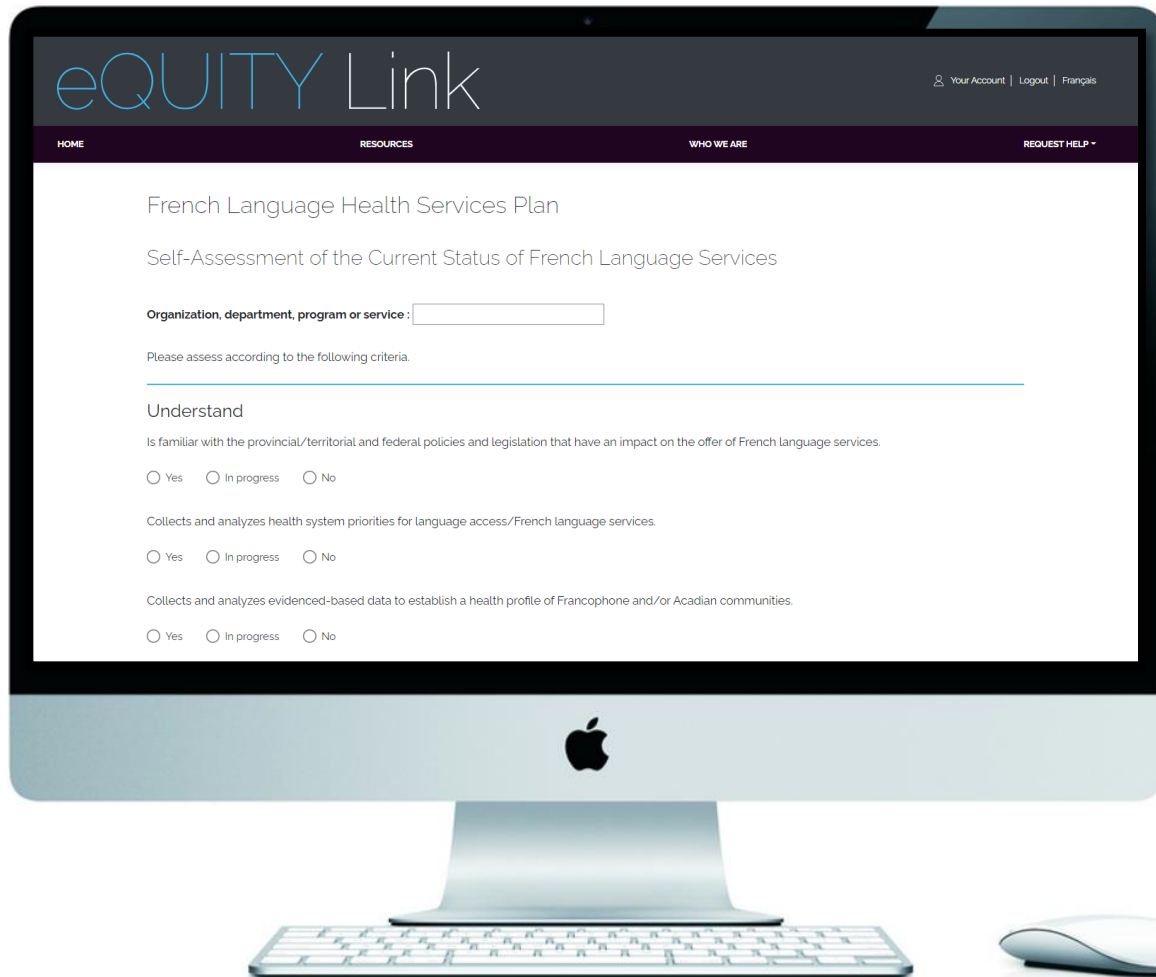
eQUITY Link

Your Account | Logout | Français

HOME RESOURCES WHO WE ARE REQUEST HELP

French Language Health Services Plan

Self-Assessment of the Current Status of French Language Services

**Organization, department, program or service :**

Please assess according to the following criteria.

Understand

Is familiar with the provincial/territorial and federal policies and legislation that have an impact on the offer of French language services.

Yes In progress No

Collects and analyzes health system priorities for language access/French language services.

Yes In progress No

Collects and analyzes evidenced-based data to establish a health profile of Francophone and/or Acadian communities.

Yes In progress No